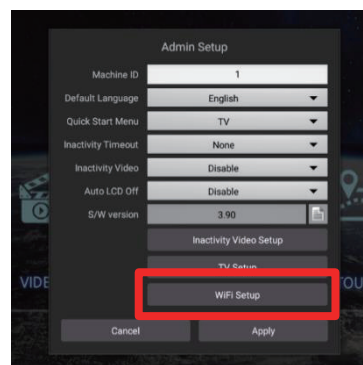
Admin Setup

| | |
|---|---|
| Machine ID | 1 |
| Default Language | English |
| Quick Start Menu | TV |
| Inactivity Timeout | None |
| Inactivity Video | Disable |
| Auto LCD Off | Disable |
| S/W version | 3.90 |

Inactivity Video Setup

TV Setup

WiFi Setup

Cancel

Apply

VIDE

TOU